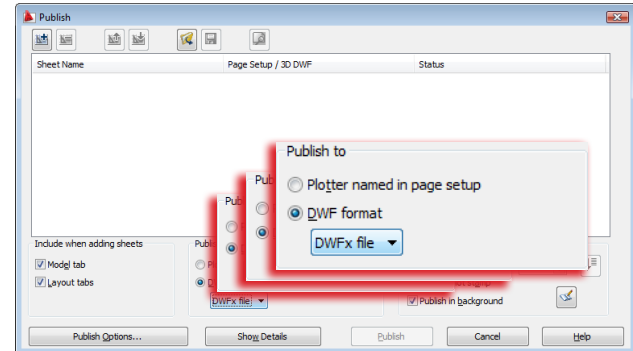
Publish

| Sheet Name | Page Setup / 3D DWF | Status |
|---|---|---|

Publish to

Plotter named in page setup

DWF format

DWFx file

Pub

Publ

Include when adding sheets

Model tab

Layout tabs

Publi

DWFx file

Publish in background

Publish Options...

Show Details

Publish

Cancel

Help